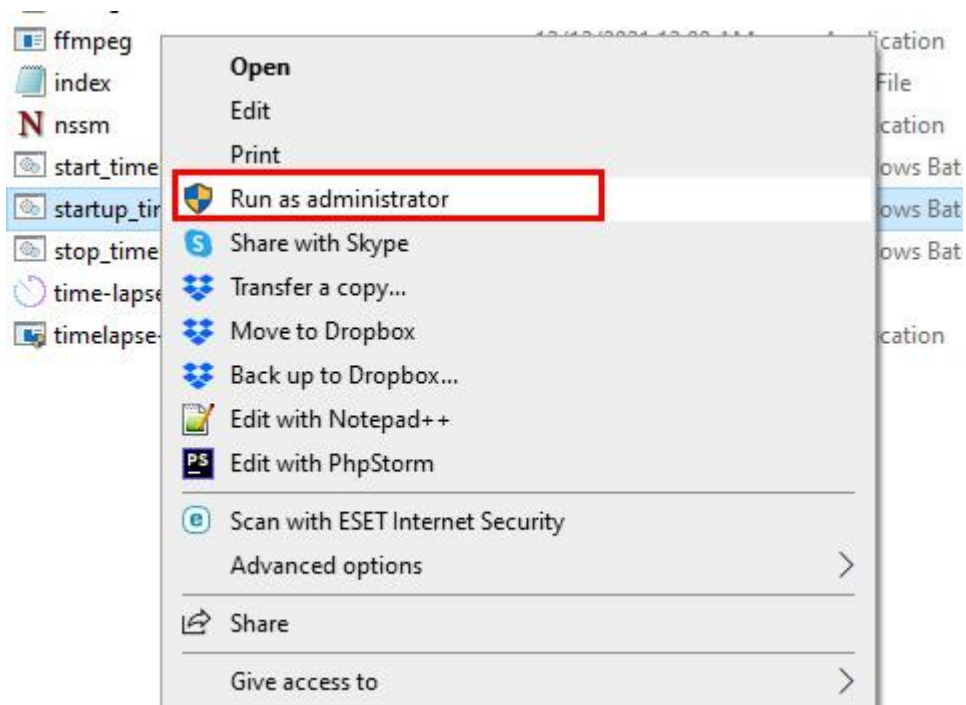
ffmpeg
index
nssm
start_time
startup_tir
stop_time
time-lapse
timelapse-

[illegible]

ication
File
cation
ows Bat
ows Bat
ows Bat
cation

Open
Edit
Print
Run as administrator
Share with Skype
Transfer a copy...
Move to Dropbox
Back up to Dropbox...
Edit with Notepad++
Edit with PhpStorm
Scan with ESET Internet Security
Advanced options
Share
Give access to